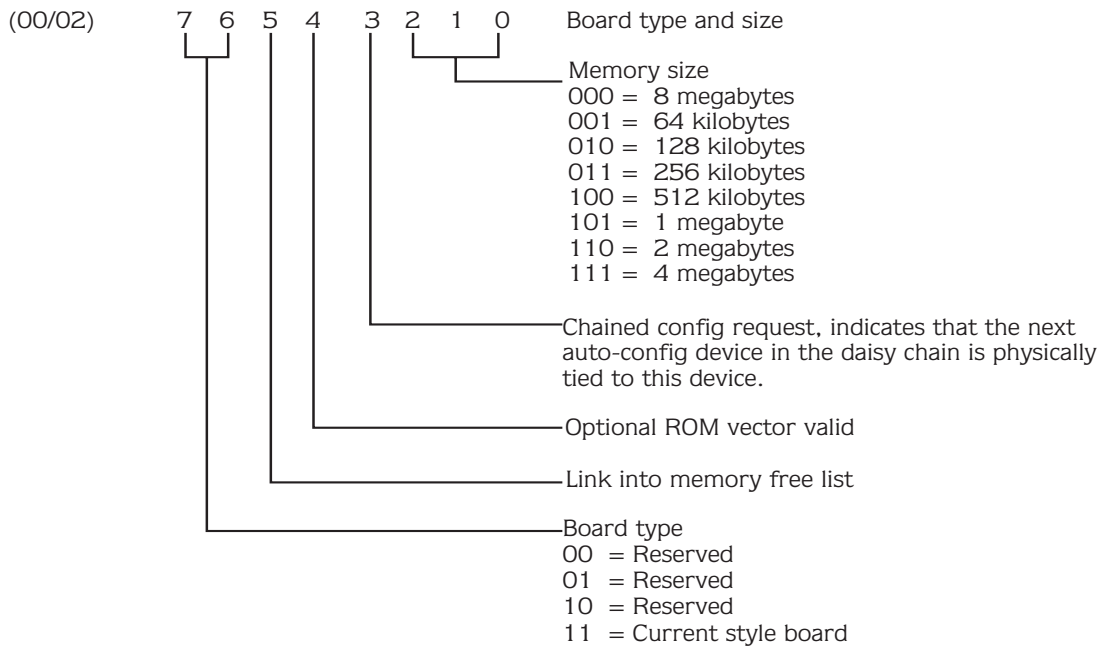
(00/02) 7 6 5 4 3 2 1 0 Board type and size

Memory size
000 = 8 megabytes
001 = 64 kilobytes
010 = 128 kilobytes
011 = 256 kilobytes
100 = 512 kilobytes
101 = 1 megabyte
110 = 2 megabytes
111 = 4 megabytes

Chained config request, indicates that the next auto-config device in the daisy chain is physically tied to this device.

Optional ROM vector valid

Link into memory free list

Board type
00 = Reserved
01 = Reserved
10 = Reserved
11 = Current style board